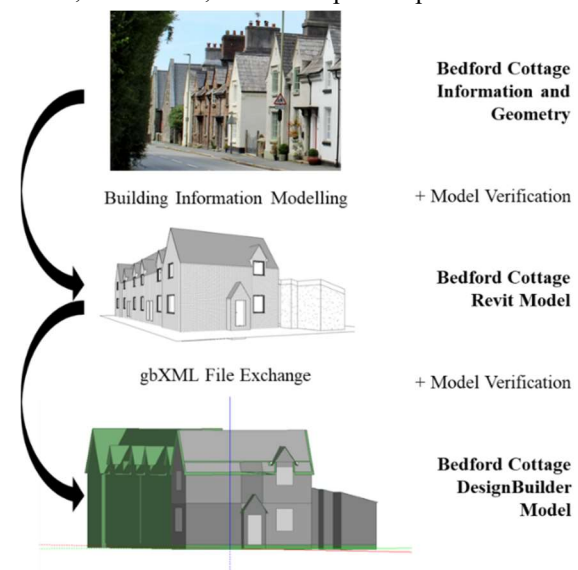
Bedford Cottage Information and Geometry

Building Information Modelling

+ Model Verification

Bedford Cottage Revit Model

gbXML File Exchange

+ Model Verification

Bedford Cottage DesignBuilder Model